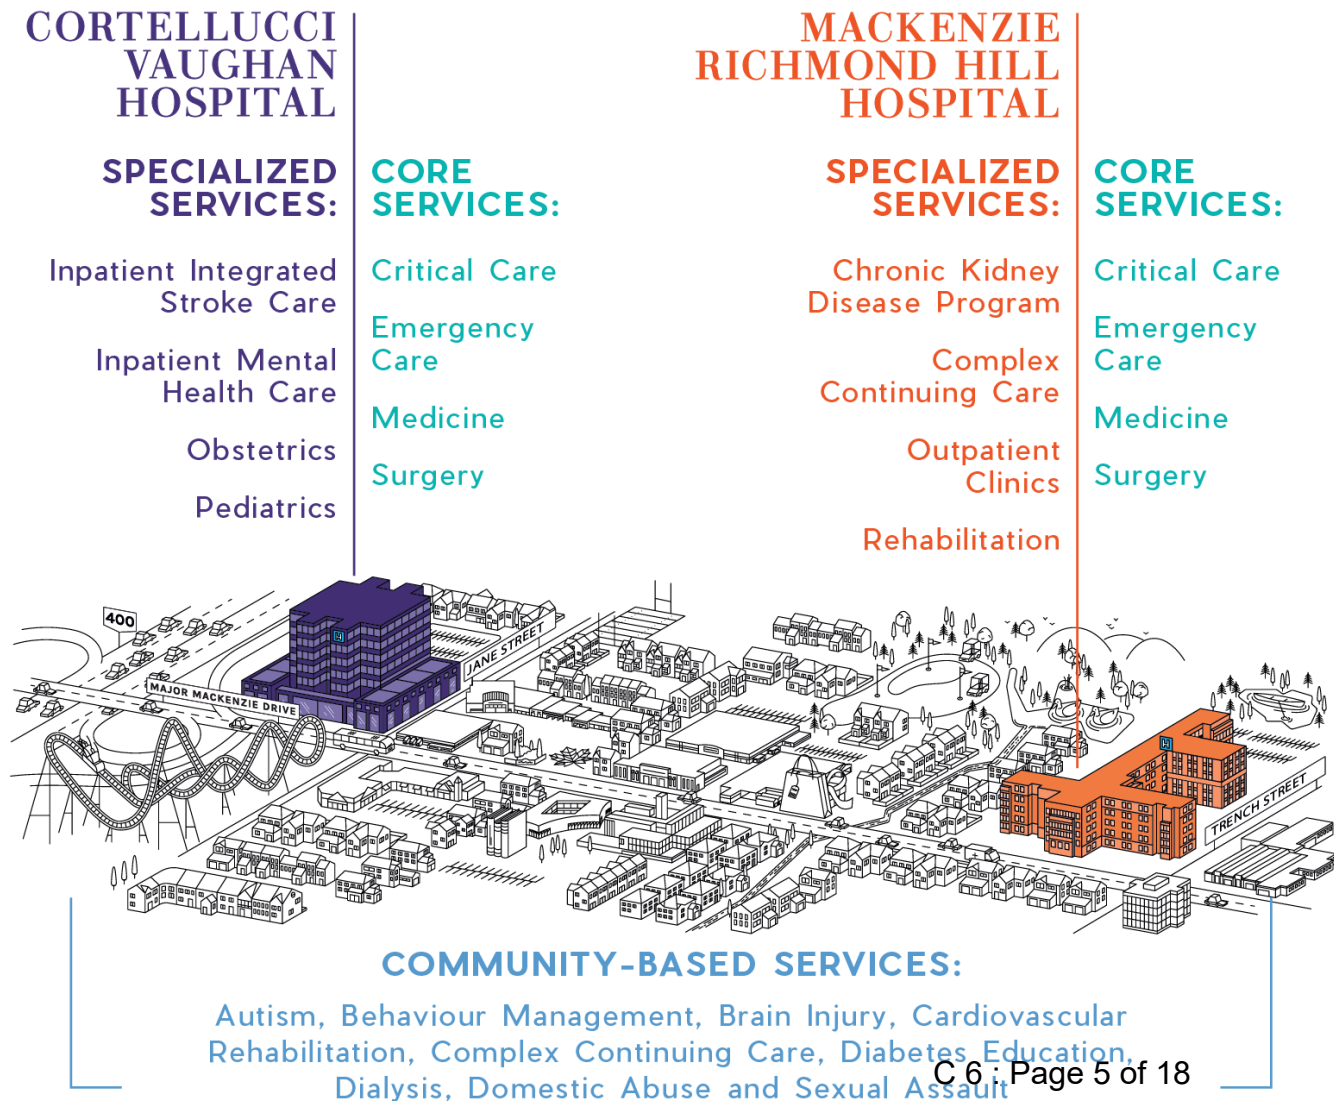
CORTELLUCCI VAUGHAN HOSPITAL

SPECIALIZED SERVICES:

Inpatient Integrated Stroke Care

Inpatient Mental Health Care

Obstetrics

Pediatrics

CORE SERVICES:

Critical Care

Emergency Care

Medicine

Surgery

MACKENZIE RICHMOND HILL HOSPITAL

SPECIALIZED SERVICES:

Chronic Kidney Disease Program

Complex Continuing Care

Outpatient Clinics

Rehabilitation

CORE SERVICES:

Critical Care

Emergency Care

Medicine

Surgery

400

MAJOR MACKENZIE DRIVE

JANE STREET

TRENCH STREET

COMMUNITY-BASED SERVICES:

Autism, Behaviour Management, Brain Injury, Cardiovascular Rehabilitation, Complex Continuing Care, Diabetes Education, Dialysis, Domestic Abuse and Sexual Assault

C 6 : Page 5 of 18